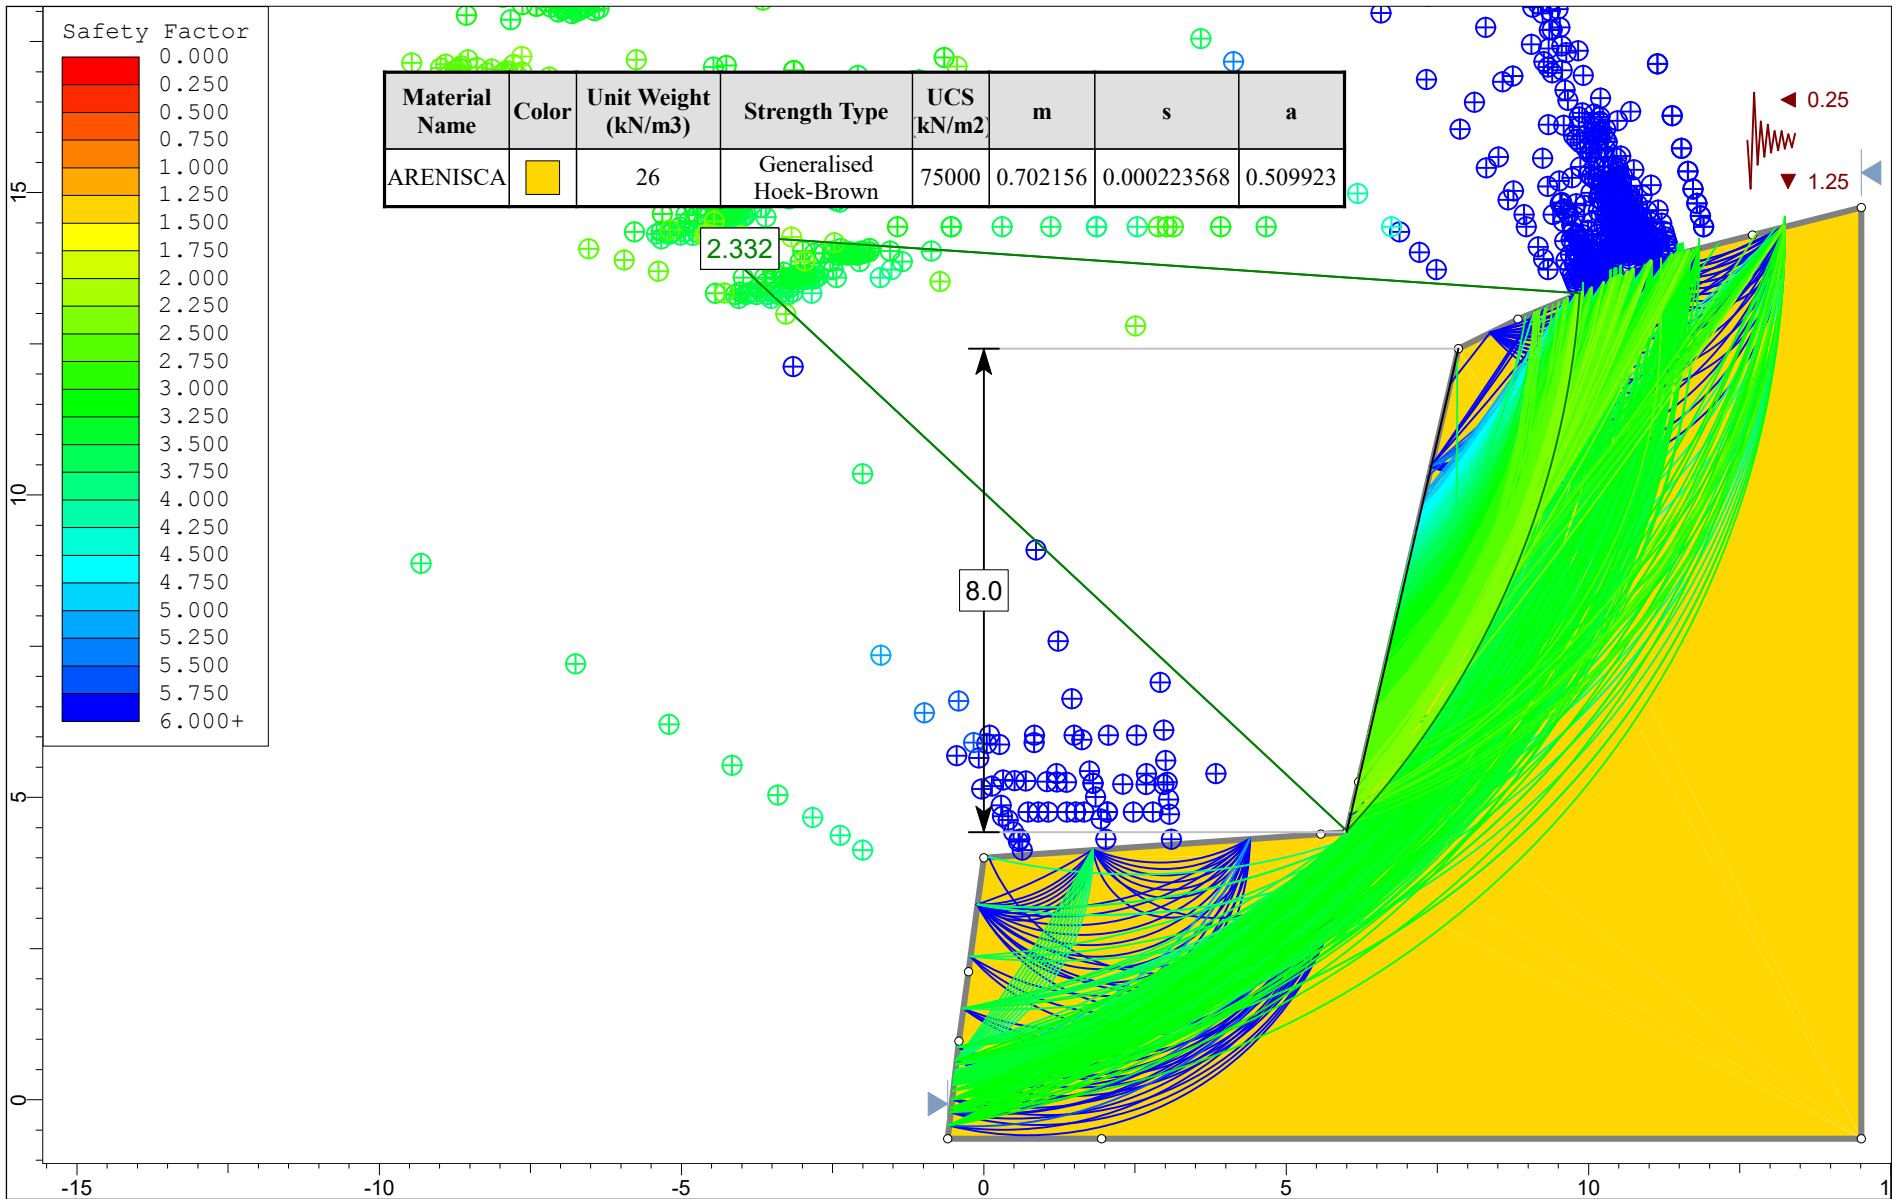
Safety Factor
0.000
0.250
0.500
0.750
1.000
1.250
1.500
1.750
2.000
2.250
2.500
2.750
3.000
3.250
3.500
3.750
4.000
4.250
4.500
4.750
5.000
5.250
5.500
5.750
6.000+

| Material Name | Color | Unit Weight (kN/m3) | Strength Type | UCS (kN/m2) | m | s | a |
|---|---|---|---|---|---|---|---|
| ARENISCA | | 26 | Generalised Hoek-Brown | 75000 | 0.702156 | 0.000223568 | 0.509923 |

2.332

8.0

0.25
1.25

15
10
5
0

-15
-10
-5
0
5
10
1